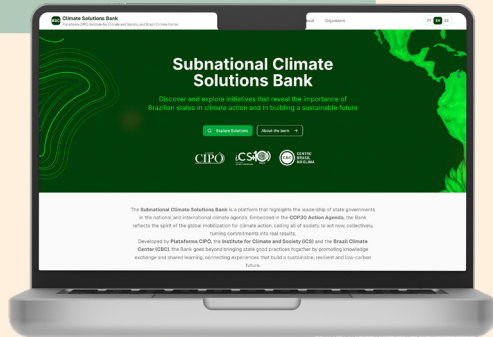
Climate Solutions Bank
A initiative CIPÓ, Institute for Climate and Society and Brazil Climate Center

About Secretaries

PT EN ES

Subnational Climate Solutions Bank

Discover and explore initiatives that reveal the importance of Brazilian states in climate action and in building a sustainable future

Explore Solutions

About the bank →

CIPÓ

iCS

CENTRO BRASIL NO CLIMA

The Subnational Climate Solutions Bank is a platform that highlights the leadership of state governments in the national and international climate agenda. Embedded in the COP30 Action Agenda, the Bank reflects the spirit of the global mobilization for climate action, calling all of society to act now, collectively, turning commitments into real results.

Developed by Plataforma CIPÓ, the Institute for Climate and Society (ICS) and the Brazil Climate Center (CBC), the Bank goes beyond bringing state good practices together by promoting knowledge exchange and shared learning, connecting experiences that build a sustainable, resilient and low-carbon future.